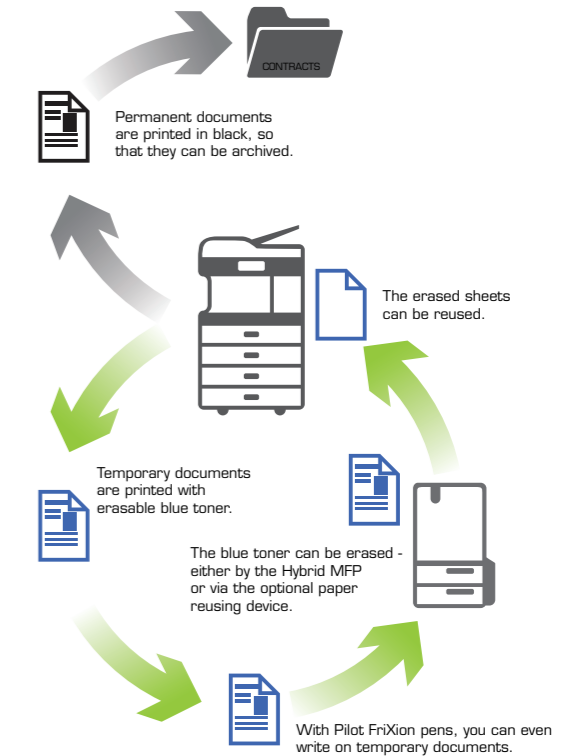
CONTRACTS

Permanent documents are printed in black, so that they can be archived.

The erased sheets can be reused.

Temporary documents are printed with erasable blue toner.

The blue toner can be erased - either by the Hybrid MFP or via the optional paper reusing device.

With Pilot FriXion pens, you can even write on temporary documents.